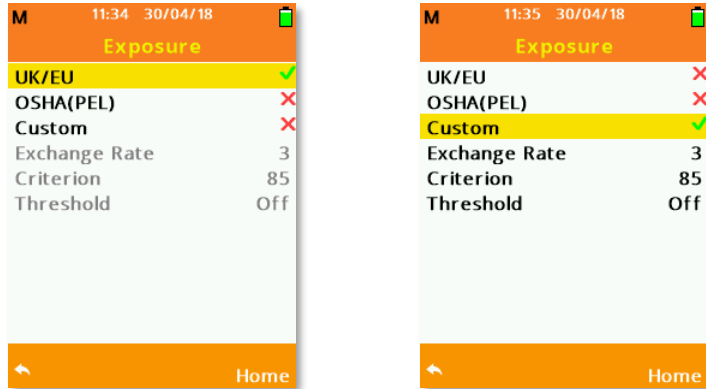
M 11:34 30/04/18

Exposure

UK/EU ✓
OSHA(PEL) ✗
Custom ✗
Exchange Rate 3
Criterion 85
Threshold Off

Home

M 11:35 30/04/18

Exposure

UK/EU ✗
OSHA(PEL) ✗
Custom ✓
Exchange Rate 3
Criterion 85
Threshold Off

Home